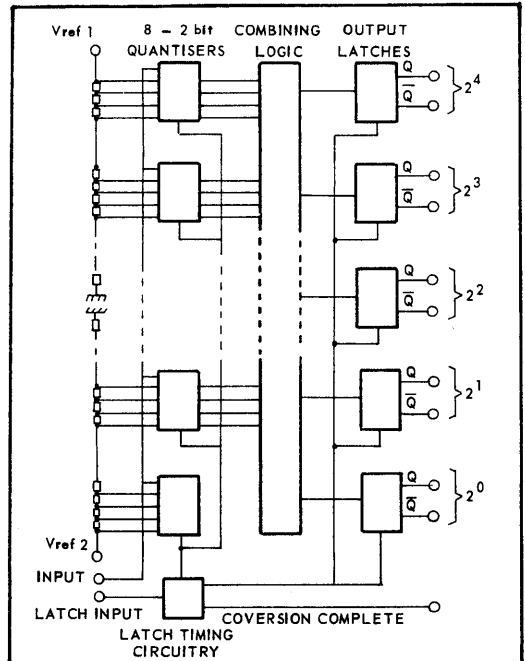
Vref 1

8 – 2 bit QUANTISERS

COMBINING LOGIC

OUTPUT LATCHES

Q
$\overline{Q}$
$2^4$

Q
$\overline{Q}$
$2^3$

Q
$\overline{Q}$
$2^2$

Q
$\overline{Q}$
$2^1$

Q
$\overline{Q}$
$2^0$

Vref 2

INPUT

LATCH INPUT

COVERSION COMPLETE

LATCH TIMING CIRCUITRY